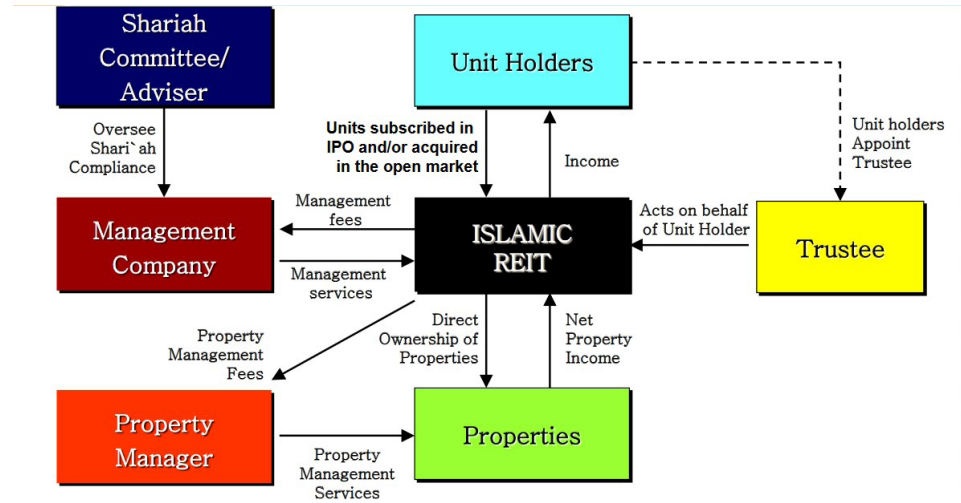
Shariah Committee/ Adviser

Unit Holders

Oversee Shari`ah Compliance

Units subscribed in IPO and/or acquired in the open market

Income

Unit holders Appoint Trustee

Management fees

Management Company

ISLAMIC REIT

Acts on behalf of Unit Holder

Trustee

Management services

Property Management Fees

Direct Ownership of Properties

Net Property Income

Property Manager

Properties

Property Management Services